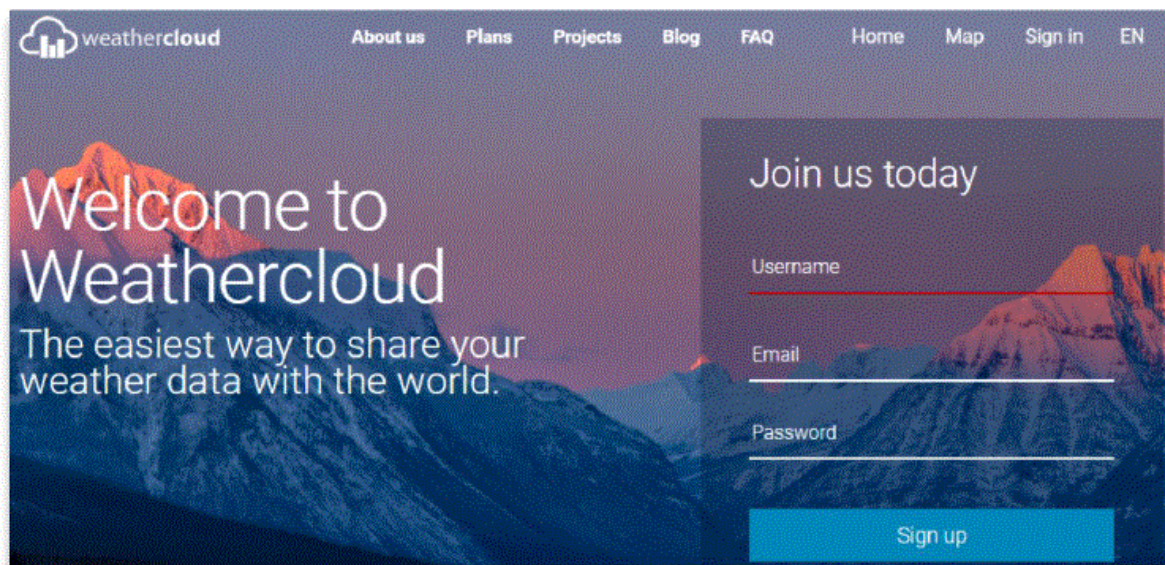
weathercloud

About us Plans Projects Blog FAQ Home Map Sign in EN

Welcome to Weathercloud

The easiest way to share your weather data with the world.

Join us today

Username

Email

Password

Sign up